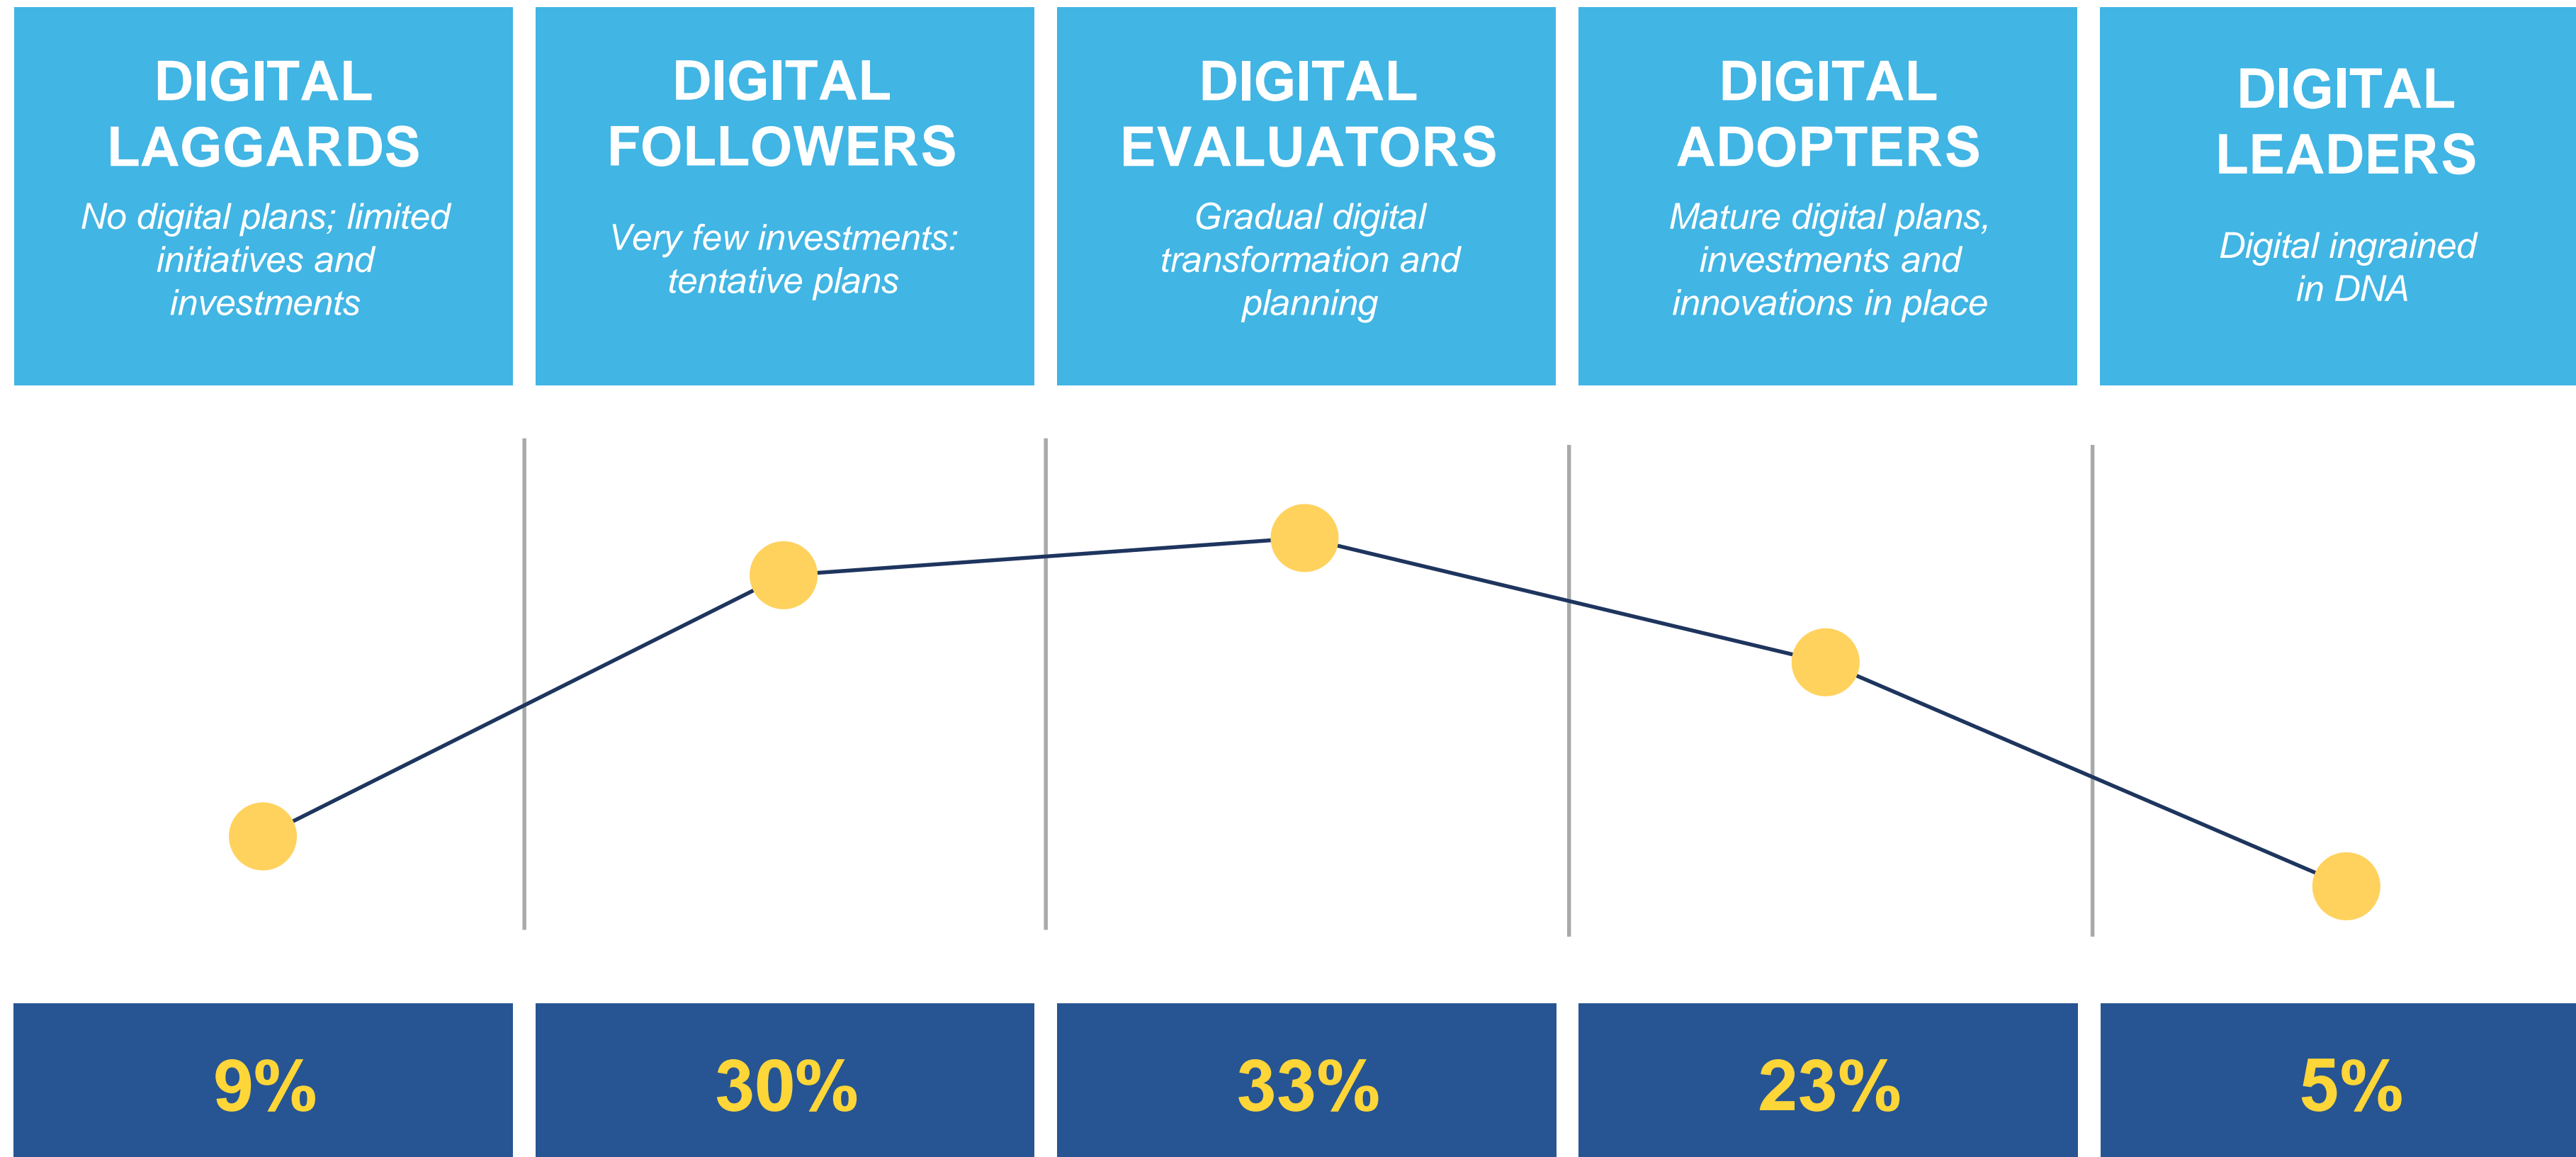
DIGITAL LAGGARDS
No digital plans; limited initiatives and investments

DIGITAL FOLLOWERS
Very few investments: tentative plans

DIGITAL EVALUATORS
Gradual digital transformation and planning

DIGITAL ADOPTERS
Mature digital plans, investments and innovations in place

DIGITAL LEADERS
Digital ingrained in DNA

9%

30%

33%

23%

5%